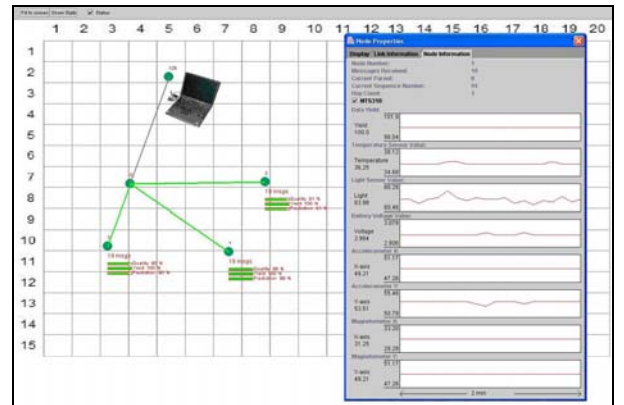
Fit to screen Show Stats Status

1 2 3 4 5 6 7 8 9 10 11 12 13 14 15 16 17 18 19 20

1
2
3
4
5
6
7
8
9
10
11
12
13
14
15

100

0

1

2

3

19 msgs

19 msgs

19 msgs

Node Properties

Display Link Information Node Information

Node Number: 1
Messages Received: 19
Current Parent: 0
Current Sequence Number: 93
Hop Count: 1
MTS310
Data Yield

Yield
100.0

Temperature Sensor Value
Temperature
36.25

Light Sensor Value
Light
83.89

Battery Voltage Value
Voltage
2.964

Accelerometer X
X-axis
49.21

Accelerometer Y
Y-axis
53.51

Magnetometer X
X-axis
31.25

Magnetometer Y
Y-axis
49.21

2 min